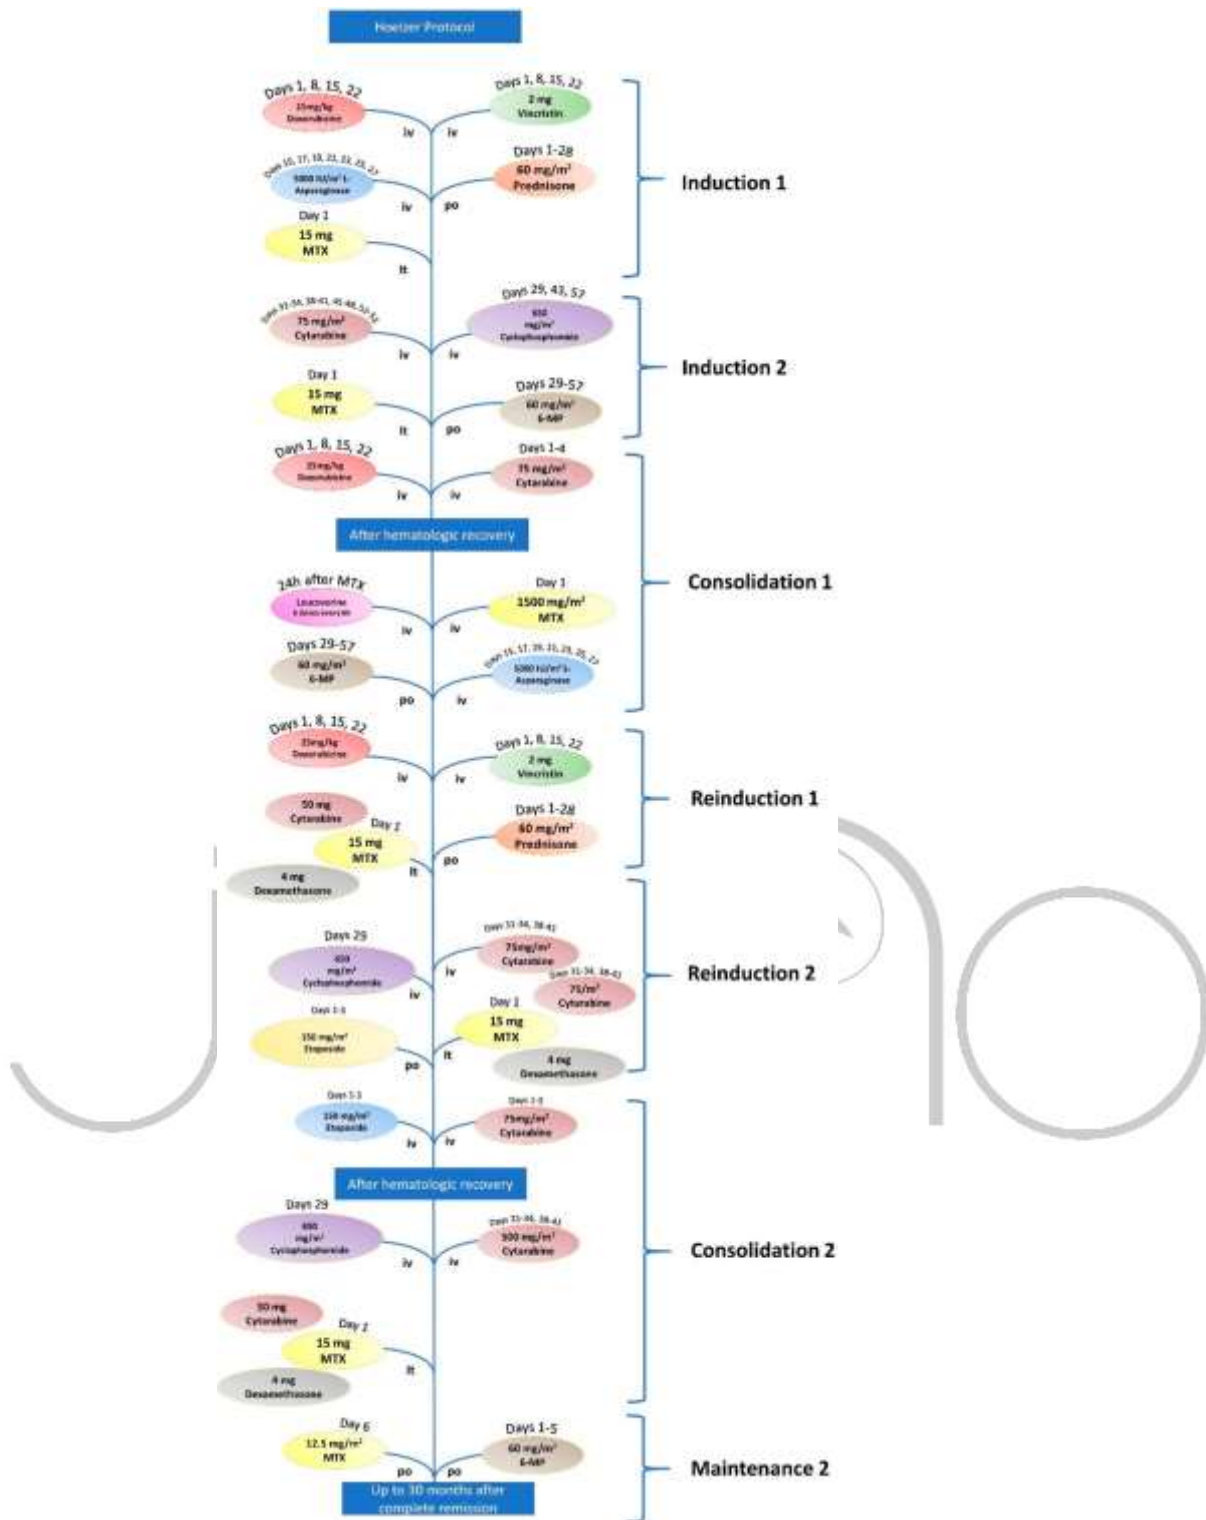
Hoelzer Protocol

Days 1, 8, 15, 22
25 mg/kg
Daunorubicin

Days 1, 8, 15, 22
2 mg
Vincristin

iv iv

Days 15, 17, 19, 21, 23, 25, 27
5000 IU/m² L-Asparaginase

Days 1-28
60 mg/m²
Prednisone

iv po

Day 1
15 mg
MTX

it

Induction 1

Days 31-34, 38-41, 45-48, 52-55
75 mg/m²
Cytarabine

Days 29, 43, 57
650
mg/m²
Cyclophosphamide

iv iv

Day 1
15 mg
MTX

Days 29-57
60 mg/m²
6-MP

it po

Induction 2

Days 1, 8, 15, 22
25 mg/kg
Daunorubicin

Days 1-4
75 mg/m²
Cytarabine

iv iv

After hematologic recovery

24h after MTX
Leucovorine
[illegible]

Day 1
1500 mg/m²
MTX

iv iv

Days 29-57
60 mg/m²
6-MP

Days 15, 17, 19, 21, 23, 25, 27
5000 IU/m² L-Asparaginase

po iv

Consolidation 1

Days 1, 8, 15, 22
25mg/kg
Daunorubicin

Days 1, 8, 15, 22
2 mg
Vincristin

iv iv

50 mg
Cytarabine

Day 1
15 mg
MTX

Days 1-28
60 mg/m²
Prednisone

4 mg
Dexamethasone

it po

Reinduction 1

Days 29
650
mg/m²
Cyclophosphamide

Days 31-34, 38-41
75mg/m²
Cytarabine

iv iv

Days 31-34, 38-41
75/m²
Cytarabine

Days 1-5
150 mg/m²
Etoposide

Day 1
15 mg
MTX

it po

4 mg
Dexamethasone

Reinduction 2

Days 1-5
150 mg/m²
Etoposide

Days 1-5
75mg/m²
Cytarabine

iv iv

After hematologic recovery

Days 29
650
mg/m²
Cyclophosphamide

Days 31-34, 38-41
300 mg/m²
Cytarabine

iv iv

50 mg
Cytarabine

Day 1
15 mg
MTX

4 mg
Dexamethasone

it

Consolidation 2

Day 6
12.5 mg/m²
MTX

Days 1-5
60 mg/m²
6-MP

po po

Up to 30 months after complete remission

Maintenance 2